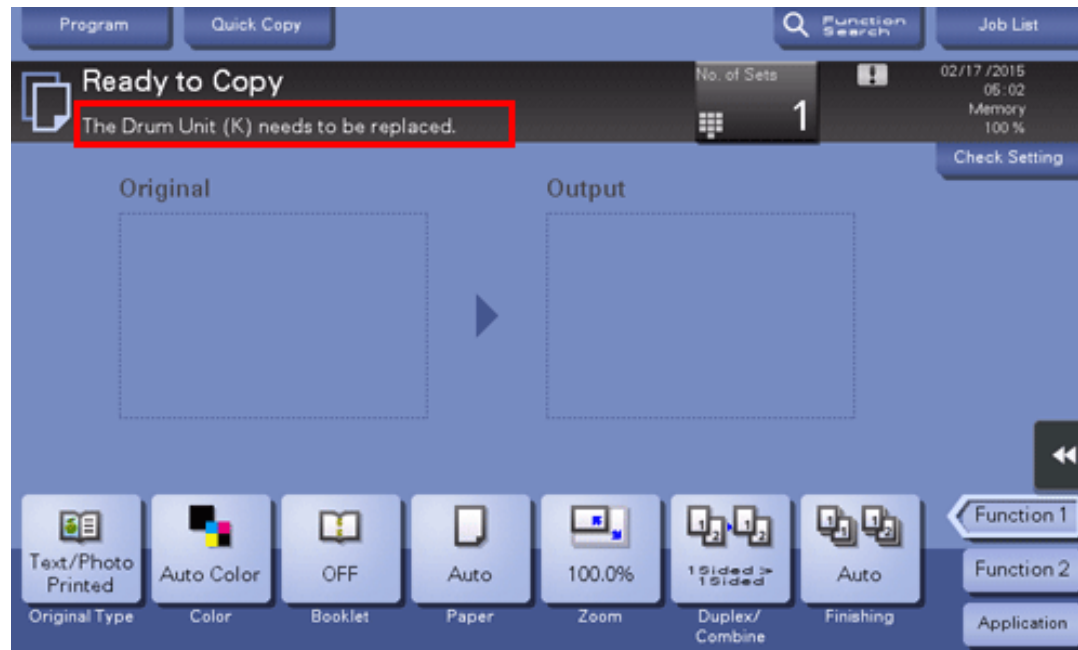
Program

Quick Copy

Function Search

Job List

Ready to Copy

The Drum Unit (K) needs to be replaced.

No. of Sets

1

02/17/2015
05:02
Memory
100 %

Check Setting

Original

Output

Text/Photo Printed

Original Type

Auto Color

Color

OFF

Booklet

Auto

Paper

100.0%

Zoom

1Sided > 1Sided

Duplex/ Combine

Auto

Finishing

Function 1

Function 2

Application